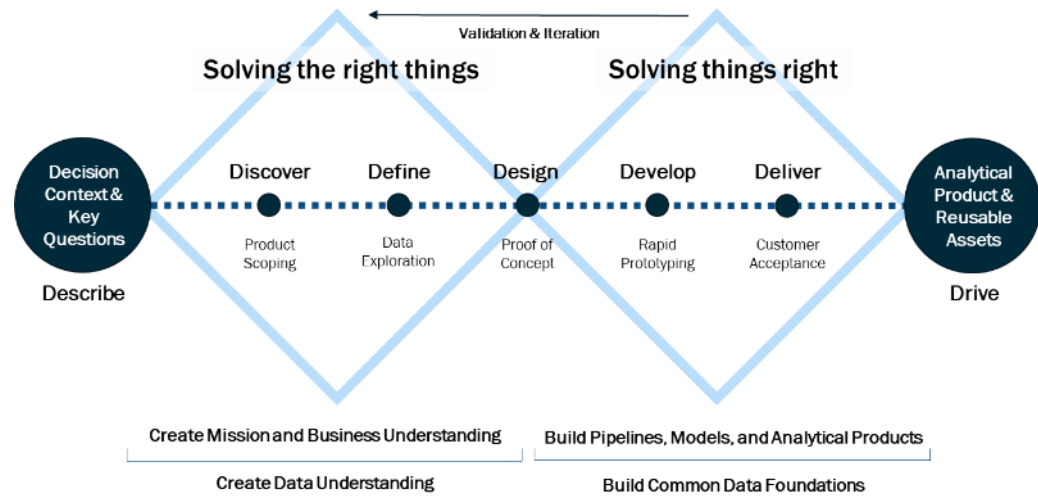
Validation & Iteration

Solving the right things

Solving things right

Decision Context & Key Questions

Describe

Discover

Product Scoping

Define

Data Exploration

Design

Proof of Concept

Develop

Rapid Prototyping

Deliver

Customer Acceptance

Analytical Product & Reusable Assets

Drive

Create Mission and Business Understanding

Create Data Understanding

Build Pipelines, Models, and Analytical Products

Build Common Data Foundations